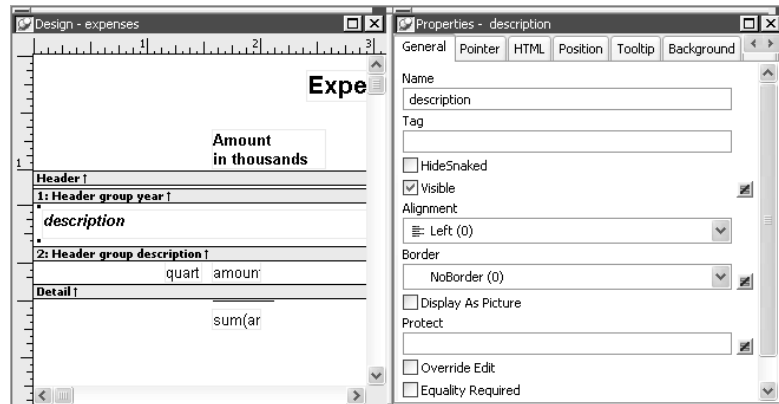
Design - expenses

1 2 3

Expe

Amount in thousands

1

Header ↑

1: Header group year ↑

description

2: Header group description ↑

quart amoun

Detail ↑

sum(ar

Properties - description

General Pointer HTML Position Tooltip Background

Name

description

Tag

HideSnaked

Visible

Alignment

Left (0)

Border

NoBorder (0)

Display As Picture

Protect

Override Edit

Equality Required